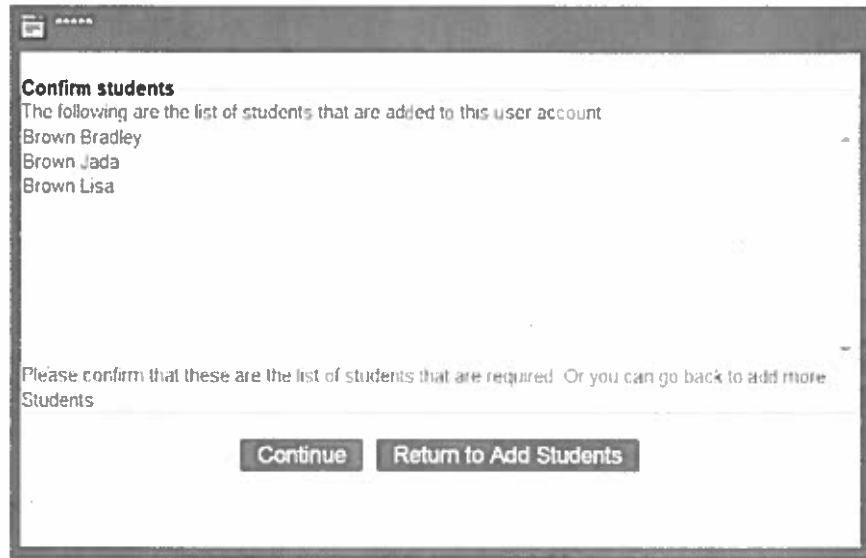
*****

**Confirm students**
The following are the list of students that are added to this user account
Brown Bradley
Brown Jada
Brown Lisa

Please confirm that these are the list of students that are required Or you can go back to add more Students

Continue Return to Add Students